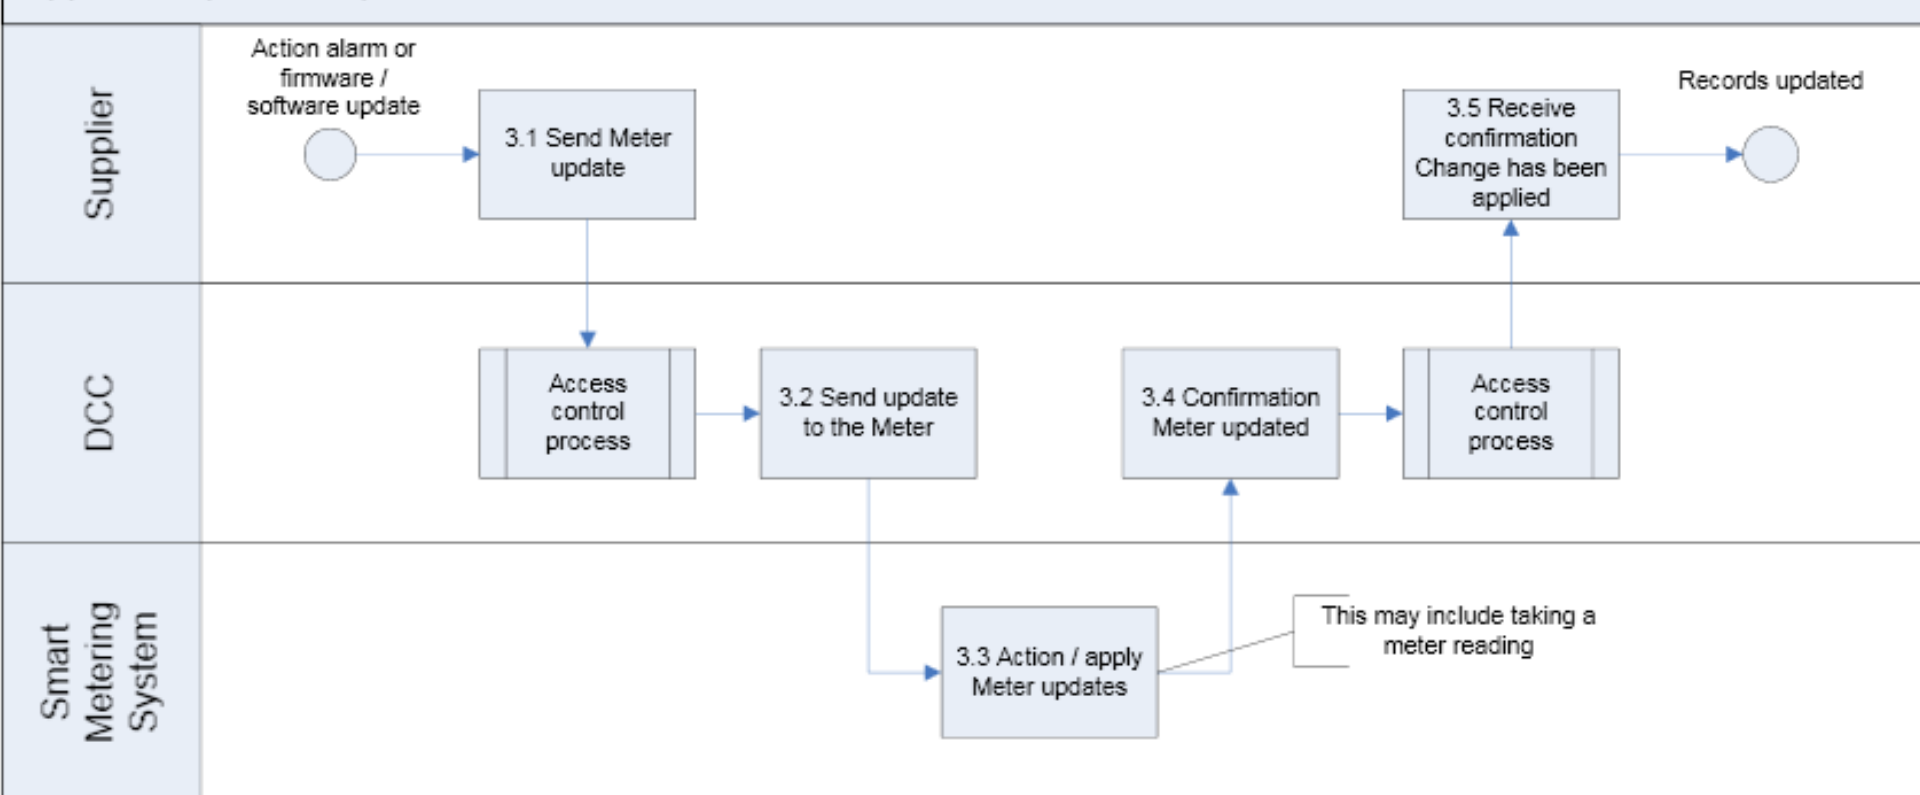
Supplier

Action alarm or firmware / software update

3.1 Send Meter update

3.5 Receive confirmation Change has been applied

Records updated

DCC

Access control process

3.2 Send update to the Meter

3.4 Confirmation Meter updated

Access control process

Smart Metering System

3.3 Action / apply Meter updates

This may include taking a meter reading